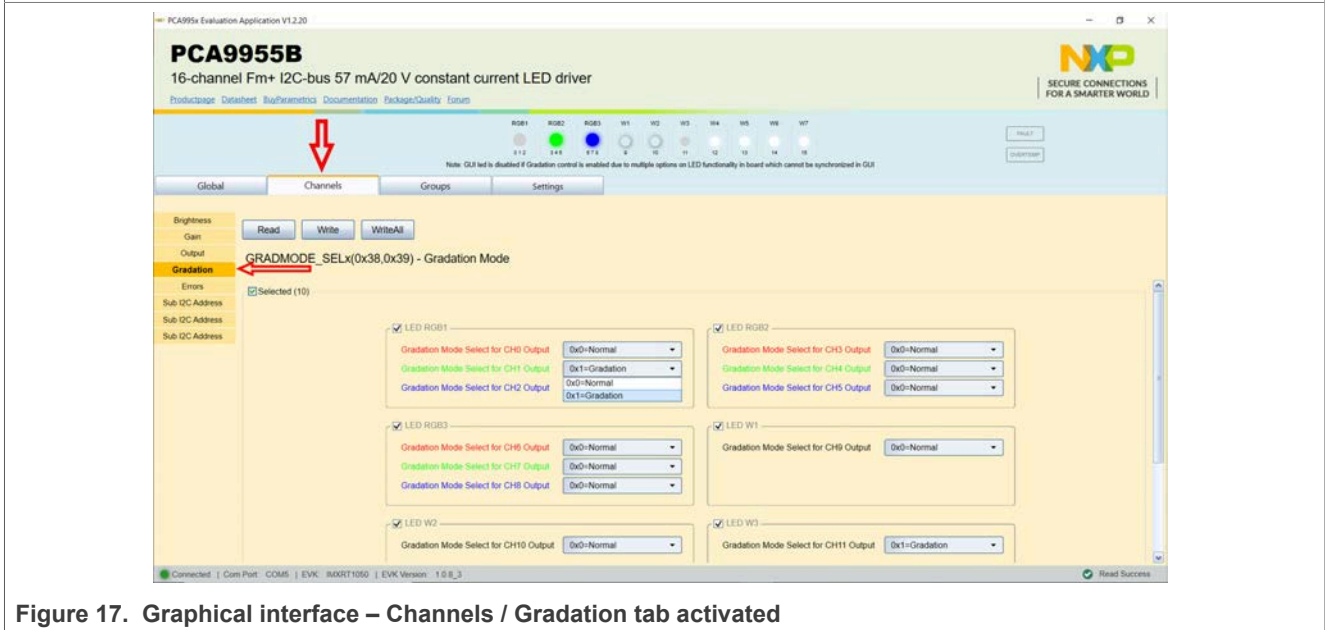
PCA995x Evaluation Application V1.2.20

PCA9955B

16-channel Fm+ I2C-bus 57 mA/20 V constant current LED driver

Productpage Datasheet BuyParametrics Documentation Package/Quality Forum

SECURE CONNECTIONS FOR A SMARTER WORLD

RGB1 RGB2 RGB3 W1 W2 W3 W4 W5 W6 W7

0 1 2 3 4 5 6 7 8 9 10 11 12 13 14 15

Note: GUI led is disabled if Gradation control is enabled due to multiple options on LED functionality in board which cannot be synchronized in GUI

FAULT

OVERTEMP

Global Channels Groups Settings

Brightness
Gain
Output
Gradation
Errors
Sub I2C Address
Sub I2C Address
Sub I2C Address

Read Write WriteAll

GRADMODE_SELx(0x38,0x39) - Gradation Mode

Selected (10)

LED RGB1
Gradation Mode Select for CH0 Output 0x0=Normal
Gradation Mode Select for CH1 Output 0x1=Gradation
0x0=Normal
0x1=Gradation
Gradation Mode Select for CH2 Output

LED RGB2
Gradation Mode Select for CH3 Output 0x0=Normal
Gradation Mode Select for CH4 Output 0x0=Normal
Gradation Mode Select for CH5 Output 0x0=Normal

LED RGB3
Gradation Mode Select for CH6 Output 0x0=Normal
Gradation Mode Select for CH7 Output 0x0=Normal
Gradation Mode Select for CH8 Output 0x0=Normal

LED W1
Gradation Mode Select for CH9 Output 0x0=Normal

LED W2
Gradation Mode Select for CH10 Output 0x0=Normal

LED W3
Gradation Mode Select for CH11 Output 0x1=Gradation

Connected | Com Port COM5 | EVK IMXRT1050 | EVK Version 1.0.8_3

Read Success

Figure 17. Graphical interface – Channels / Gradation tab activated